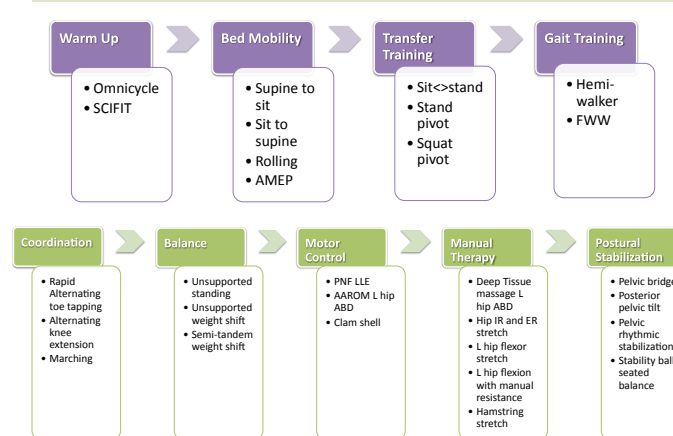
Warm Up

• Omnicycle
• SCIFIT

Bed Mobility

• Supine to sit
• Sit to supine
• Rolling
• AMEP

Transfer Training

• Sit<>stand
• Stand pivot
• Squat pivot

Gait Training

• Hemi-walker
• FWW

Coordination

• Rapid Alternating toe tapping
• Alternating knee extension
• Marching

Balance

• Unsupported standing
• Unsupported weight shift
• Semi-tandem weight shift

Motor Control

• PNF LLE
• AAROM L hip ABD
• Clam shell

Manual Therapy

• Deep Tissue massage L hip ABD
• Hip IR and ER stretch
• L hip flexor stretch
• L hip flexion with manual resistance
• Hamstring stretch

Postural Stabilization

• Pelvic bridge
• Posterior pelvic tilt
• Pelvic rhythmic stabilization
• Stability ball seated balance